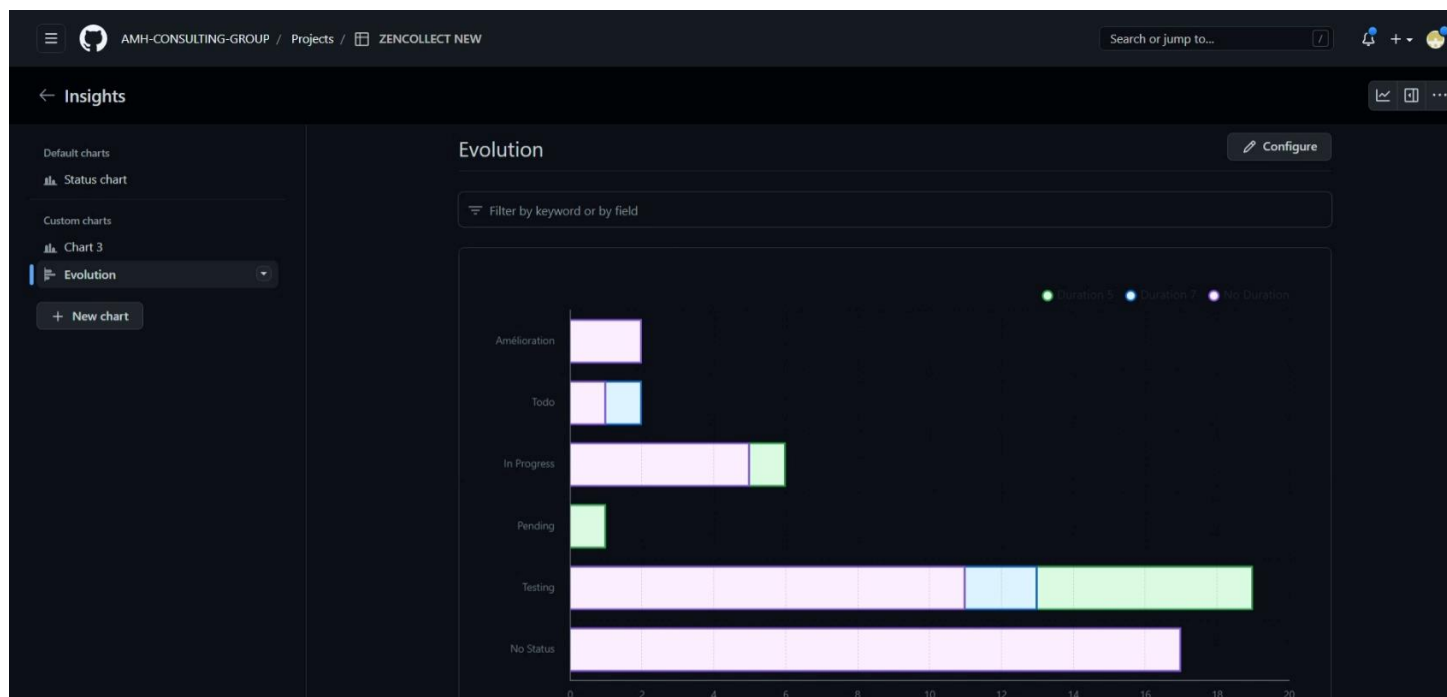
AMH-CONSULTING-GROUP / Projects / ZENCOLLECT NEW

Search or jump to...

/

← Insights

Default charts

Status chart

Custom charts

Chart 3

Evolution

+ New chart

Evolution

Configure

Filter by keyword or by field

Duration 5 Duration 7 No Duration

Amélioration

Todo

In Progress

Pending

Testing

No Status

0 2 4 6 8 10 12 14 16 18 20